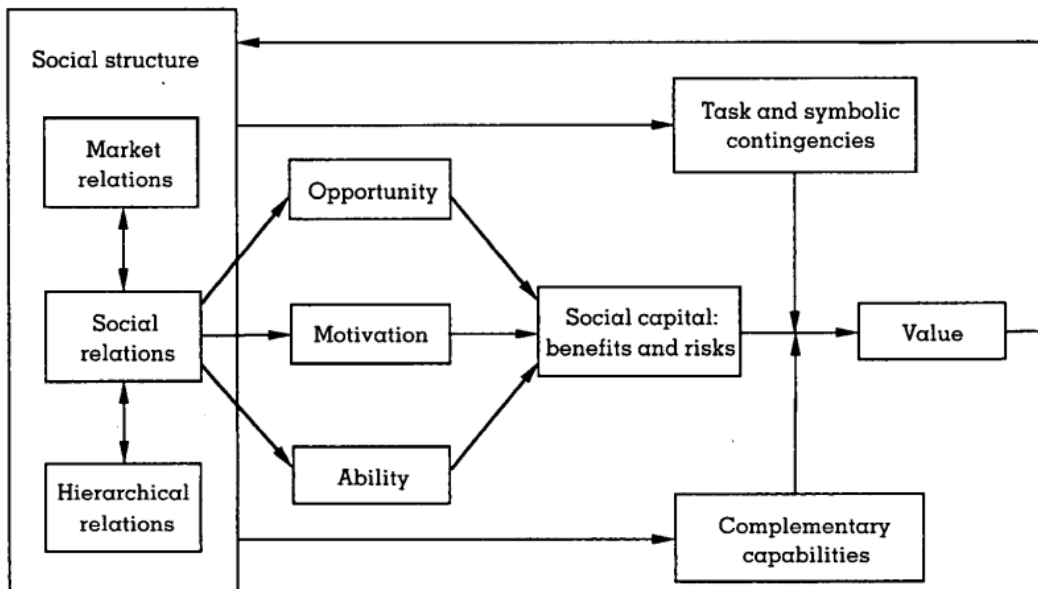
Social structure

Market relations

Social relations

Hierarchical relations

Opportunity

Motivation

Ability

Social capital: benefits and risks

Task and symbolic contingencies

Value

Complementary capabilities